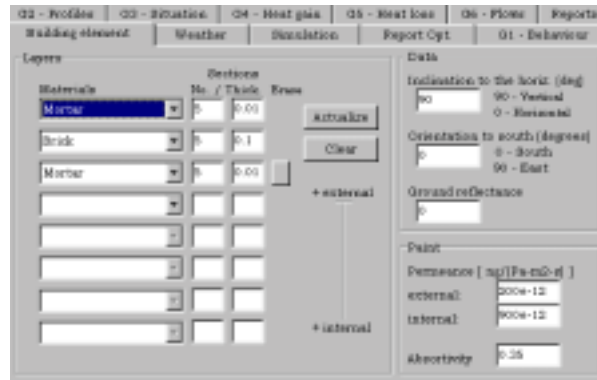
G2 - Profiles | G3 - Situation | G4 - Heat gain | G5 - Heat loss | G6 - Flows | Reports

Building element | Weather | Simulation | Report Opt. | G1 - Behaviour

Layers

Materials

Sections
No. / Thick. Erase

| Materials | No. | Thick. |
|---|---|---|
| Mortar | 5 | 0.01 |
| Brick | 5 | 0.1 |
| Mortar | 5 | 0.01 |

Actualize

Clear

+ external

+ internal

Data

Inclination to the horiz. (deg)
90
90 - Vertical
0 - Horizontal

Orientation to south (degrees)
0
0 - South
90 - East

Ground reflectance
0

Paint

Permeance [ ng/(Pa-m2-s) ]

external: 200e-12

internal: 900e-12

Absortivity 0.25